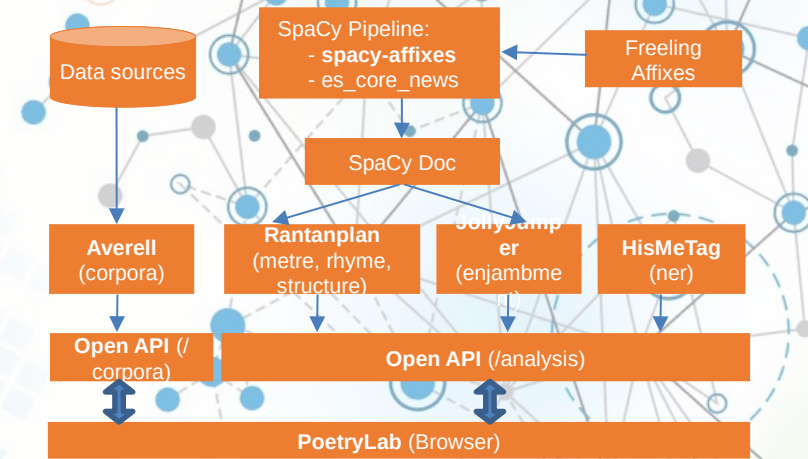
Data sources

SpaCy Pipeline:
- spacy-affixes
- es_core_news

Freeling Affixes

SpaCy Doc

Averell (corpora)

Rantanplan (metre, rhyme, structure)

JollyJumper (enjambme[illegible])

HisMeTag (ner)

Open API (/corpora)

Open API (/analysis)

PoetryLab (Browser)